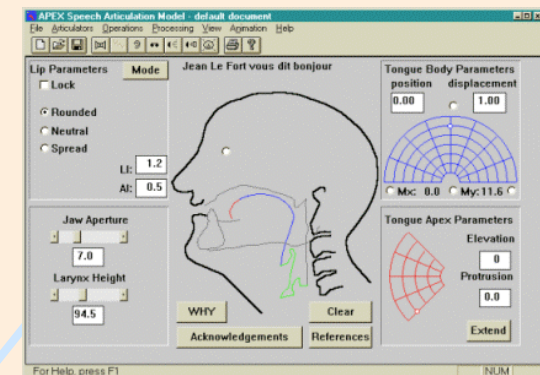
APEX Speech Articulation Model - default document

File Articulators Operations Processing View Animation Help

Lip Parameters
Mode
Lock
Rounded
Neutral
Spread
Ll: 1.2
Al: 0.5

Jean Le Fort vous dit bonjour

Tongue Body Parameters
position displacement
0.00
1.00
Mx: 0.0 My: 11.6

Jaw Aperture
7.0
Larynx Height
94.5

WHY
Clear
Acknowledgements
References

Tongue Apex Parameters
Elevation
0
Protrusion
0.0
Extend

For Help, press F1
NUM